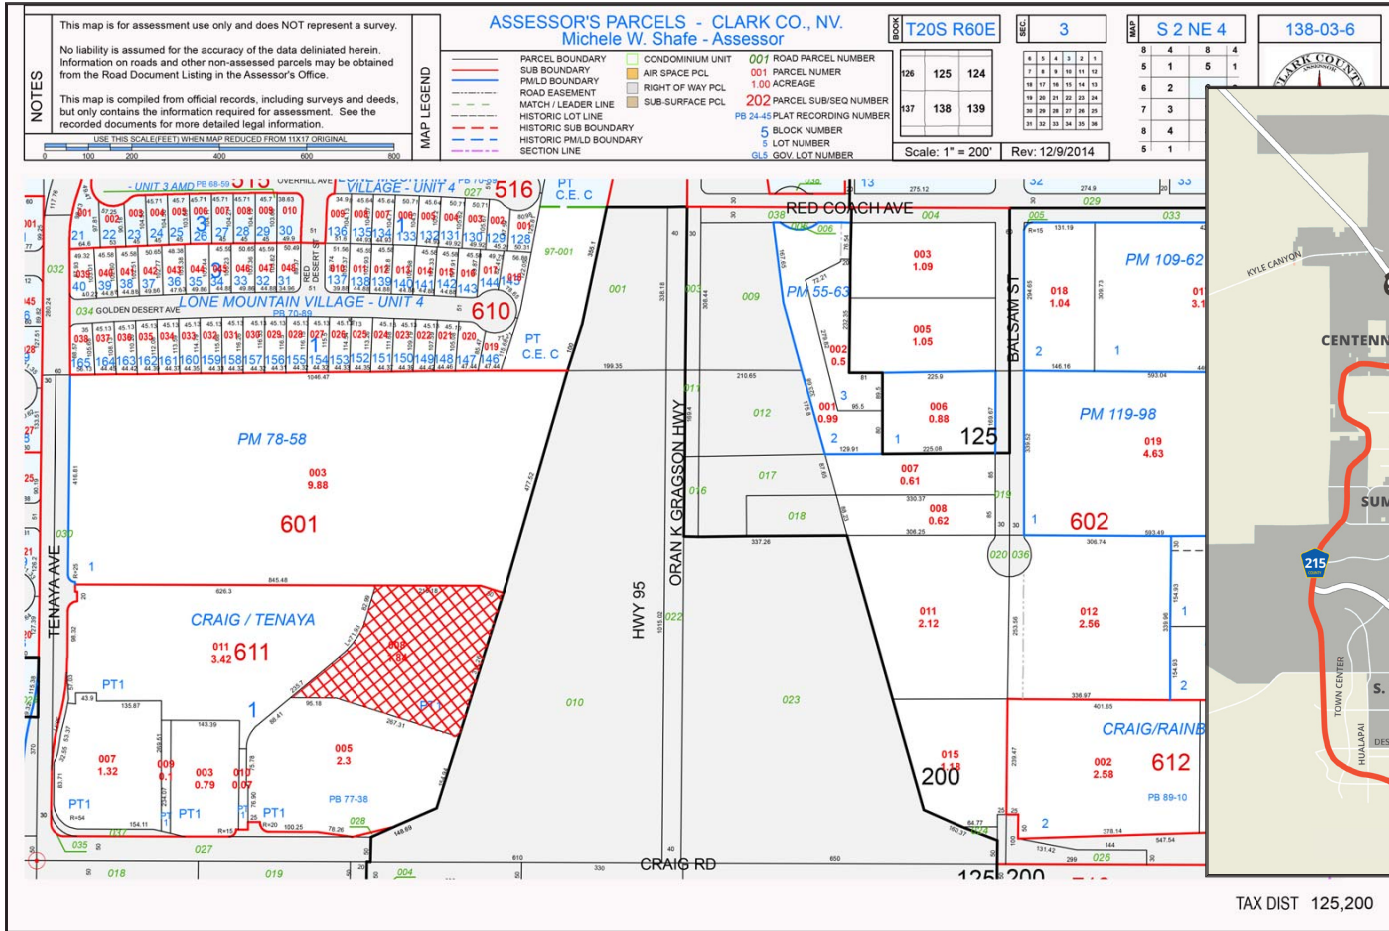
NOTES

This map is for assessment use only and does NOT represent a survey.

No liability is assumed for the accuracy of the data delineated herein. Information on roads and other non-assessed parcels may be obtained from the Road Document Listing in the Assessor's Office.

This map is compiled from official records, including surveys and deeds, but only contains the information required for assessment. See the recorded documents for more detailed legal information.

USE THIS SCALE(FEET) WHEN MAP REDUCED FROM 11X17 ORIGINAL

0 100 200 400 600 800

MAP LEGEND

PARCEL BOUNDARY
SUB BOUNDARY
PM/LD BOUNDARY
ROAD EASEMENT
MATCH / LEADER LINE
HISTORIC LOT LINE
HISTORIC SUB BOUNDARY
HISTORIC PM/LD BOUNDARY
SECTION LINE

CONDOMINIUM UNIT
AIR SPACE PCL
RIGHT OF WAY PCL
SUB-SURFACE PCL

001 ROAD PARCEL NUMBER
001 PARCEL NUMER
1.00 ACREAGE
202 PARCEL SUB/SEQ NUMBER
PB 24-45 PLAT RECORDING NUMBER
5 BLOCK NUMBER
5 LOT NUMBER
GL5 GOV. LOT NUMBER

ASSESSOR'S PARCELS - CLARK CO., NV.
Michele W. Shafe - Assessor

BOOK T20S R60E

SEC. 3

MAP S 2 NE 4

138-03-6

126 125 124
137 138 139

Scale: 1" = 200'
Rev: 12/9/2014

RED COACH AVE
LONE MOUNTAIN VILLAGE - UNIT 4
PB 70-89
GOLDEN DESERT AVE
RED DESERT ST
516
610
601
611
602
612
200
125
PM 78-58
PM 55-63
PM 109-62
PM 119-98
CRAIG / TENAYA
CRAIG/RAINB
PB 77-38
PB 89-10
TENAYA AVE
HWY 95
ORAN K GRAGSON HWY
BALSAM ST
CRAIG RD
PT C.E. C
KYLE CANYON
CENTENN
TOWN CENTER
HUALAPAI
215

TAX DIST 125,200